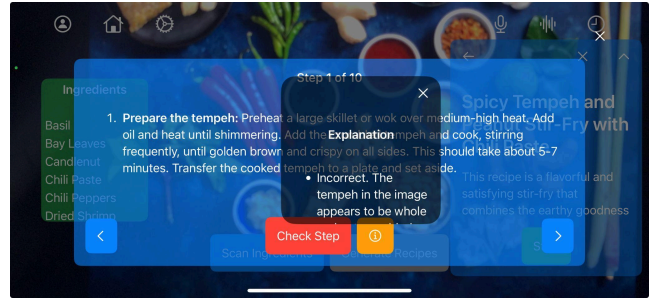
Ingredients

Basil
Bay Leaves
Candlenut
Chili Paste
Chili Peppers
Dried Shrimp

Step 1 of 10

1. Prepare the tempeh: Preheat a large skillet or wok over medium-high heat. Add oil and heat until shimmering. Add the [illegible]mpeh and cook, stirring frequently, until golden brown and crispy on all sides. This should take about 5-7 minutes. Transfer the cooked tempeh to a plate and set aside.

Explanation

• Incorrect. The tempeh in the image appears to be whole

Check Step

Scan Ingredients

Generate Recipes

Spicy Tempeh and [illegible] Stir-Fry with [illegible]

This recipe is a flavorful and satisfying stir-fry that combines the earthy goodness